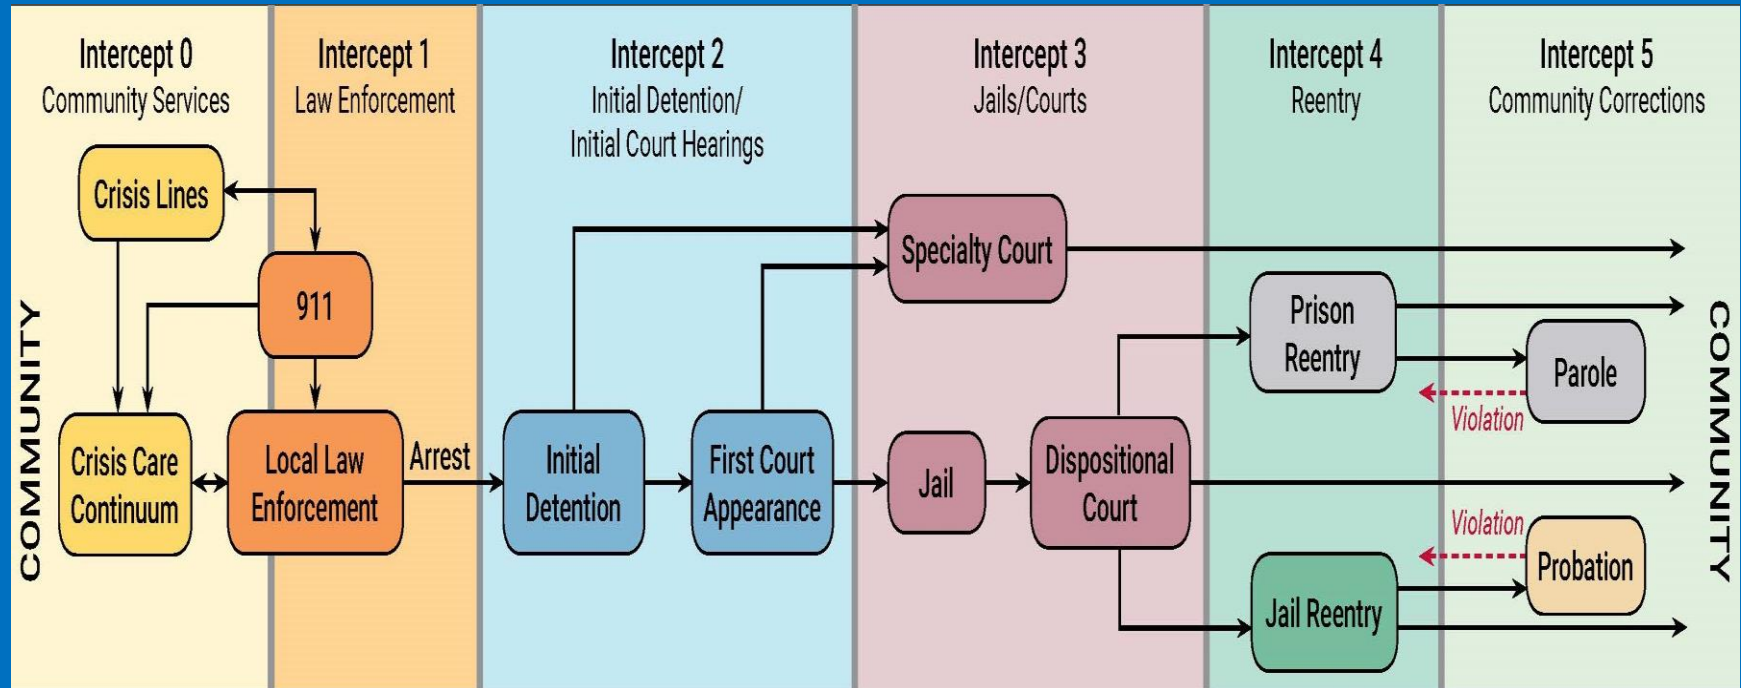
Intercept 0
Community Services

Intercept 1
Law Enforcement

Intercept 2
Initial Detention/
Initial Court Hearings

Intercept 3
Jails/Courts

Intercept 4
Reentry

Intercept 5
Community Corrections

COMMUNITY

Crisis Lines

911

Crisis Care Continuum

Local Law Enforcement

Arrest

Initial Detention

First Court Appearance

Specialty Court

Jail

Dispositional Court

Prison Reentry

Parole

Violation

Violation

Probation

Jail Reentry

COMMUNITY